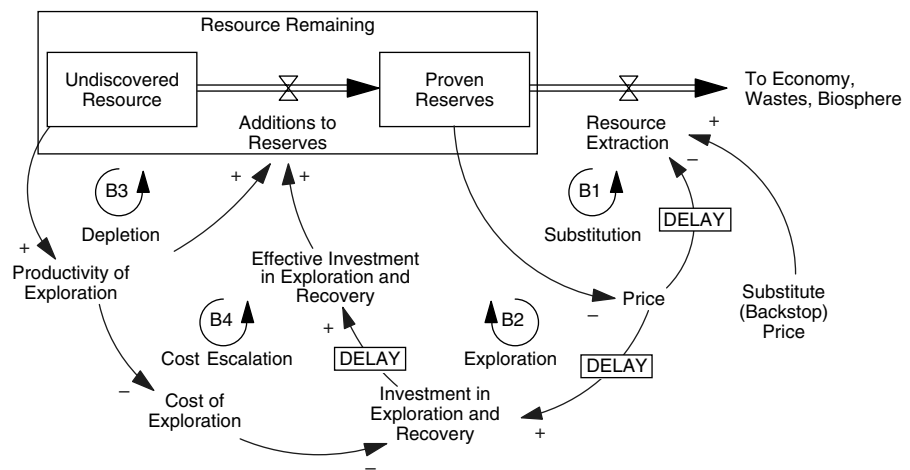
Resource Remaining

Undiscovered Resource

Proven Reserves

To Economy, Wastes, Biosphere

Additions to Reserves

Resource Extraction

+

+

+

–

B3

Depletion

B1

Substitution

DELAY

+

Productivity of Exploration

Effective Investment in Exploration and Recovery

Price

–

Substitute (Backstop) Price

B4

Cost Escalation

+

DELAY

B2

Exploration

DELAY

–

Cost of Exploration

Investment in Exploration and Recovery

+

–